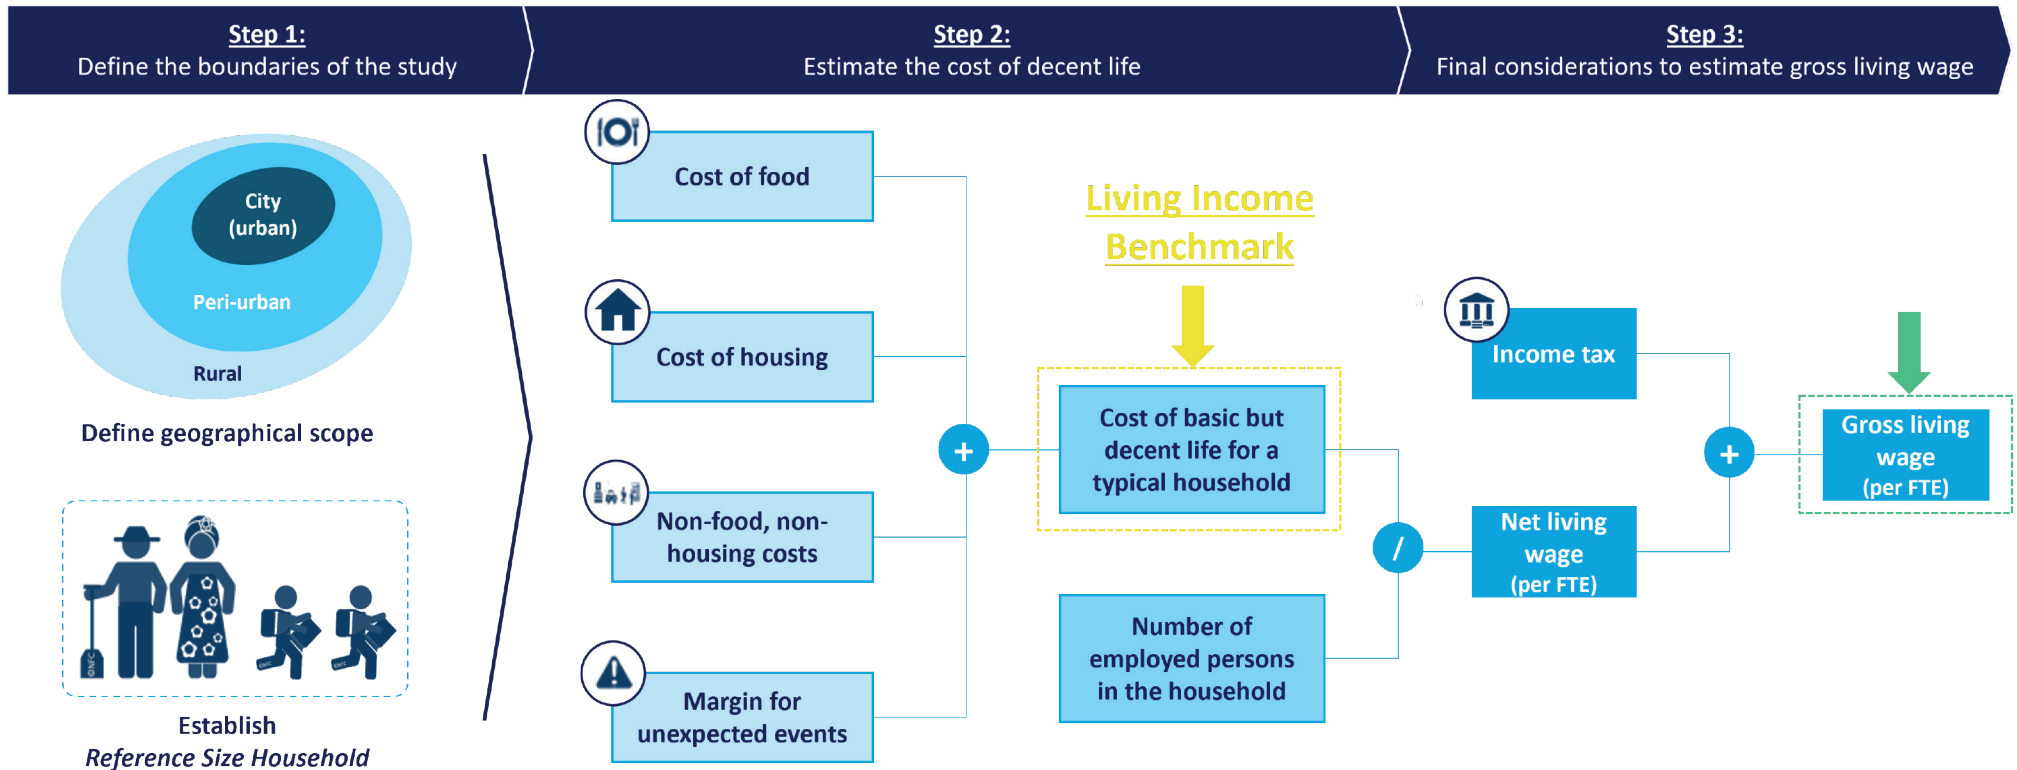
Step 1:
Define the boundaries of the study

Step 2:
Estimate the cost of decent life

Step 3:
Final considerations to estimate gross living wage

City (urban)

Peri-urban

Rural

Define geographical scope

Establish
*Reference Size Household*

Cost of food

Cost of housing

Non-food, non-housing costs

Margin for unexpected events

+

Living Income Benchmark

Cost of basic but decent life for a typical household

/

Number of employed persons in the household

Income tax

Net living wage (per FTE)

+

Gross living wage (per FTE)